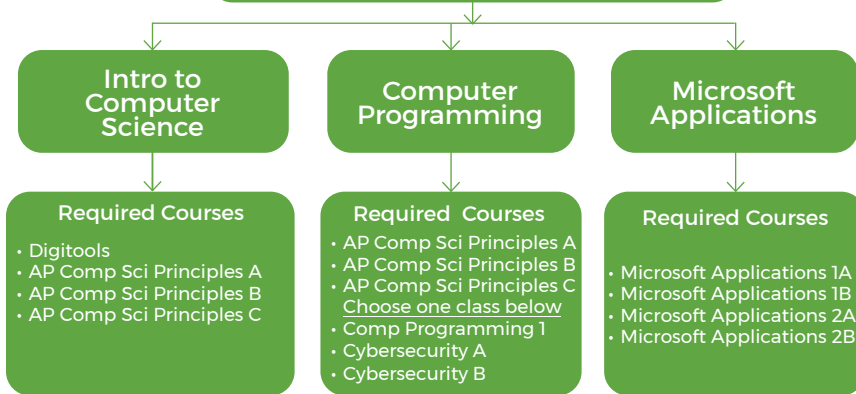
Intro to Computer Science

Computer Programming

Microsoft Applications

Required Courses

• Digitools
• AP Comp Sci Principles A
• AP Comp Sci Principles B
• AP Comp Sci Principles C

Required Courses

• AP Comp Sci Principles A
• AP Comp Sci Principles B
• AP Comp Sci Principles C
Choose one class below
• Comp Programming 1
• Cybersecurity A
• Cybersecurity B

Required Courses

• Microsoft Applications 1A
• Microsoft Applications 1B
• Microsoft Applications 2A
• Microsoft Applications 2B